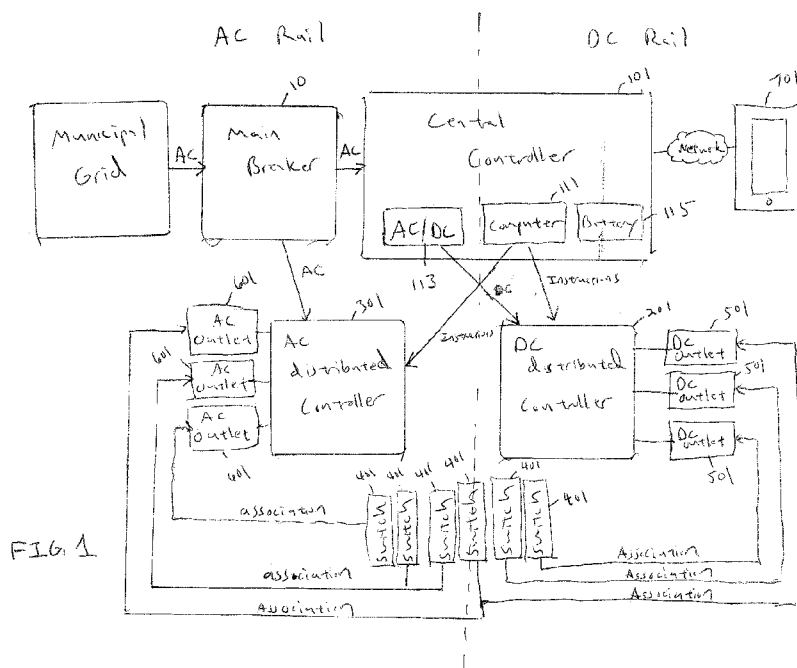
AC Rail

DC Rail

10

101

701

Municipal Grid

AC

Main Breaker

AC

Central Controller

Network

AC/DC

Computer

Battery

111

115

113

AC

DC

Instructions

Instructions

601

301

201

501

AC Outlet

601

AC Outlet

AC Outlet

AC distributed Controller

DC distributed Controller

DC Outlet

DC Outlet

DC Outlet

501

601

501

401 401 401 401

401

401

association

Switch

Switch

Switch

Switch

Switch

Switch

FIG 1

association

Association

Association

Association

Association